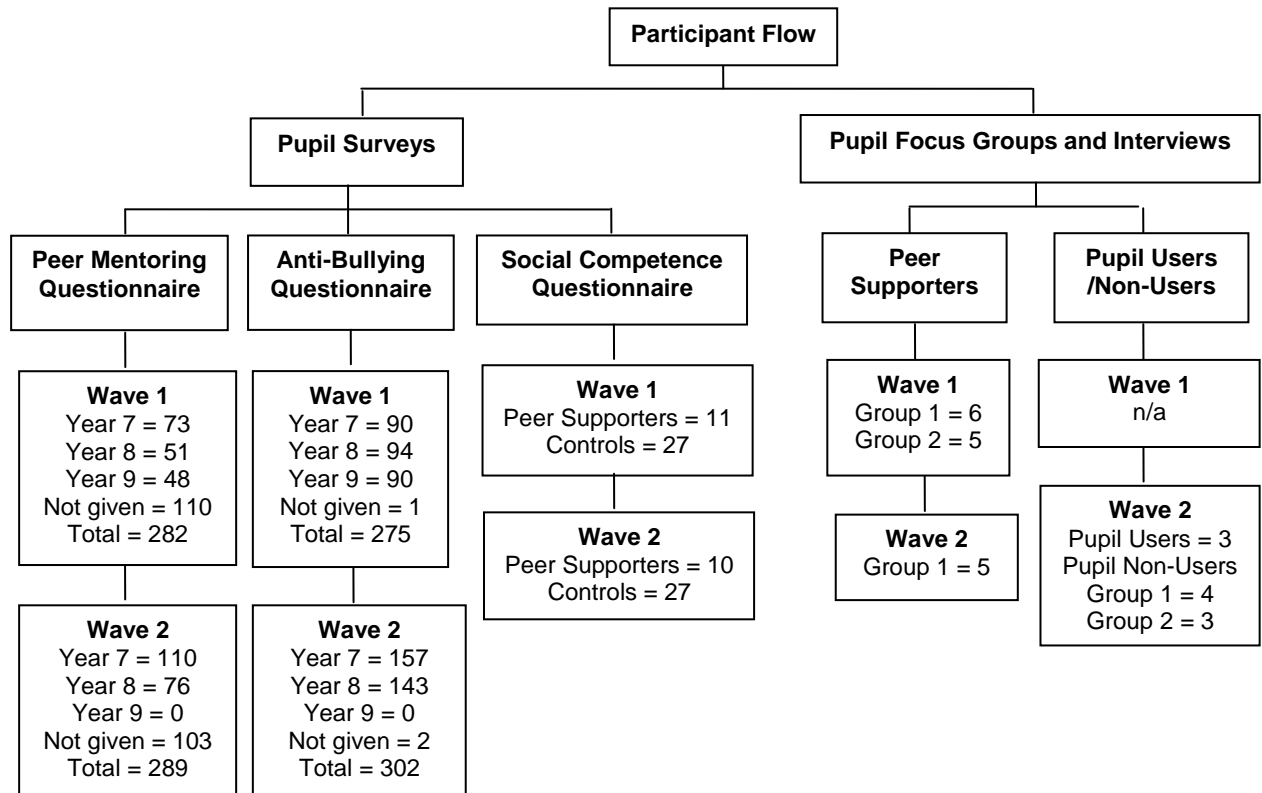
Participant Flow

Pupil Surveys

Pupil Focus Groups and Interviews

Peer Mentoring Questionnaire

Anti-Bullying Questionnaire

Social Competence Questionnaire

Peer Supporters

Pupil Users /Non-Users

Wave 1
Year 7 = 73
Year 8 = 51
Year 9 = 48
Not given = 110
Total = 282

Wave 2
Year 7 = 110
Year 8 = 76
Year 9 = 0
Not given = 103
Total = 289

Wave 1
Year 7 = 90
Year 8 = 94
Year 9 = 90
Not given = 1
Total = 275

Wave 2
Year 7 = 157
Year 8 = 143
Year 9 = 0
Not given = 2
Total = 302

Wave 1
Peer Supporters = 11
Controls = 27

Wave 2
Peer Supporters = 10
Controls = 27

Wave 1
Group 1 = 6
Group 2 = 5

Wave 2
Group 1 = 5

Wave 1
n/a

Wave 2
Pupil Users = 3
Pupil Non-Users
Group 1 = 4
Group 2 = 3